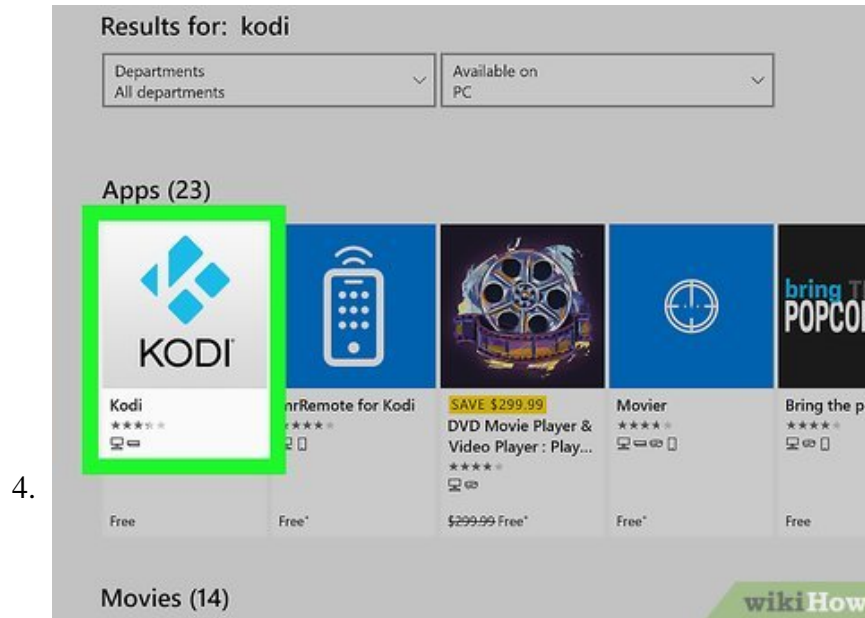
Results for: kodi

Departments
All departments

Available on
PC

Apps (23)

KODI

Kodi
★★★★★

Free

nrRemote for Kodi
★★★★★

Free*

SAVE $299.99
DVD Movie Player & Video Player : Play...
★★★★★

~~$299.99~~ Free*

Movier
★★★★★

Free*

bring T
POPCO

Bring the p
★★★★

Free

4.

Movies (14)

wikiHow